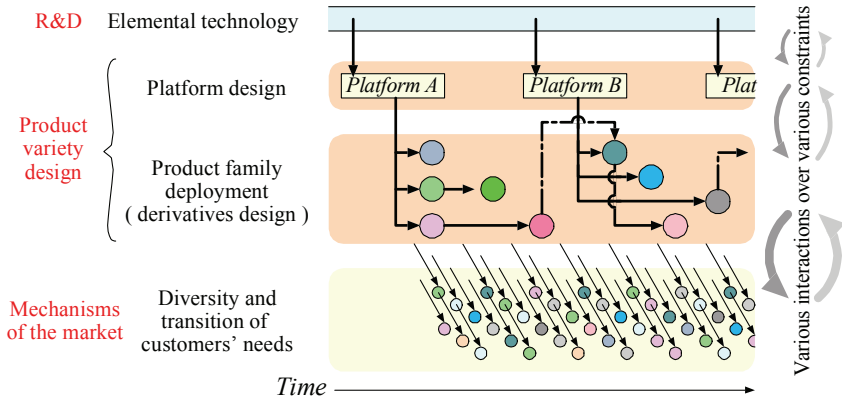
R&D Elemental technology

Platform design

Product variety design

Product family deployment ( derivatives design )

Mechanisms of the market

Diversity and transition of customers' needs

Platform A

Platform B

Plat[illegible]

Time

Various interactions over various constraints